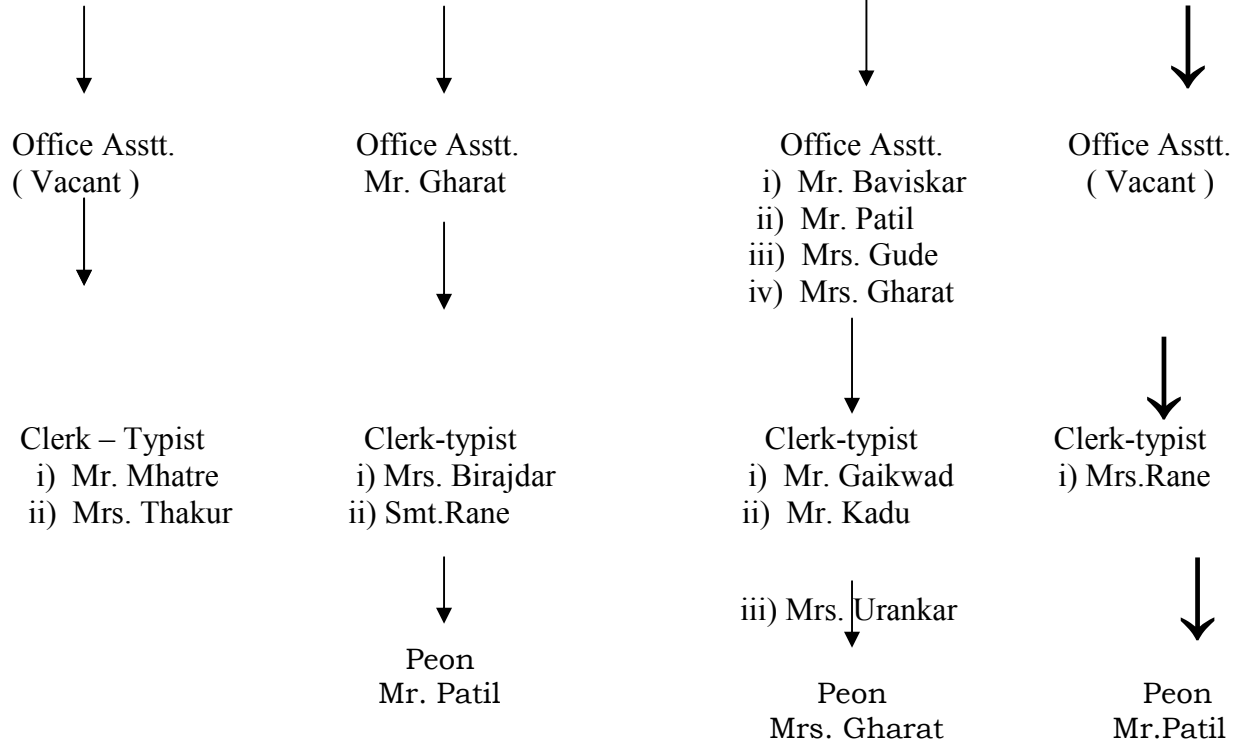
Office Asstt.
( Vacant )

Clerk – Typist
i) Mr. Mhatre
ii) Mrs. Thakur

Office Asstt.
Mr. Gharat

Clerk-typist
i) Mrs. Birajdar
ii) Smt.Rane

Peon
Mr. Patil

Office Asstt.
i) Mr. Baviskar
ii) Mr. Patil
iii) Mrs. Gude
iv) Mrs. Gharat

Clerk-typist
i) Mr. Gaikwad
ii) Mr. Kadu
iii) Mrs. Urankar

Peon
Mrs. Gharat

Office Asstt.
( Vacant )

Clerk-typist
i) Mrs.Rane

Peon
Mr.Patil